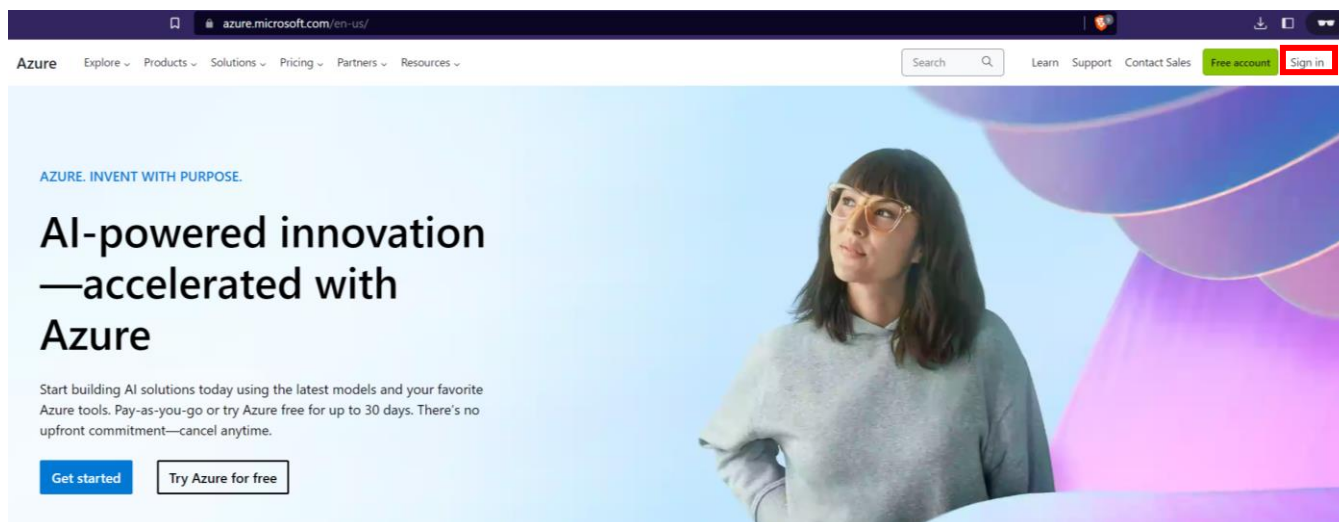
azure.microsoft.com/en-us/

Azure Explore Products Solutions Pricing Partners Resources

Search

Learn Support Contact Sales Free account Sign in

AZURE. INVENT WITH PURPOSE.

AI-powered innovation —accelerated with Azure

Start building AI solutions today using the latest models and your favorite Azure tools. Pay-as-you-go or try Azure free for up to 30 days. There's no upfront commitment—cancel anytime.

Get started Try Azure for free